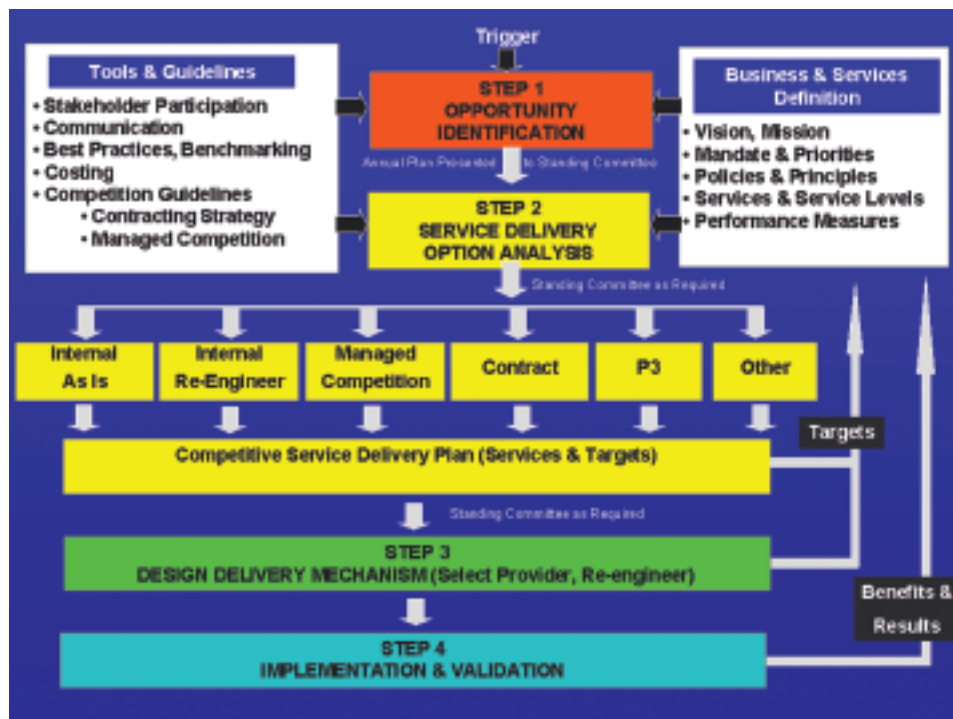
Trigger

Tools & Guidelines

• Stakeholder Participation
• Communication
• Best Practices, Benchmarking
• Costing
• Competition Guidelines
• Contracting Strategy
• Managed Competition

STEP 1
OPPORTUNITY IDENTIFICATION

Business & Services Definition

• Vision, Mission
• Mandate & Priorities
• Policies & Principles
• Services & Service Levels
• Performance Measures

Annual Plan Presented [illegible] to Standing Committee

STEP 2
SERVICE DELIVERY OPTION ANALYSIS

Standing Committee as Required

Internal As Is

Internal Re-Engineer

Managed Competition

Contract

P3

Other

Targets

Competitive Service Delivery Plan (Services & Targets)

Standing Committee as Required

STEP 3
DESIGN DELIVERY MECHANISM (Select Provider, Re-engineer)

Benefits & Results

STEP 4
IMPLEMENTATION & VALIDATION